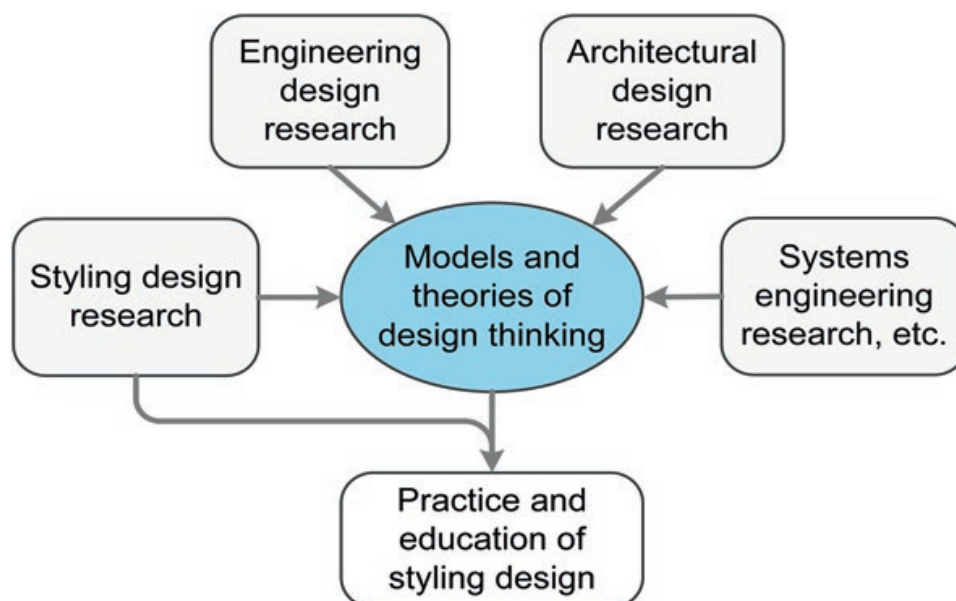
Engineering design research

Architectural design research

Styling design research

Models and theories of design thinking

Systems engineering research, etc.

Practice and education of styling design